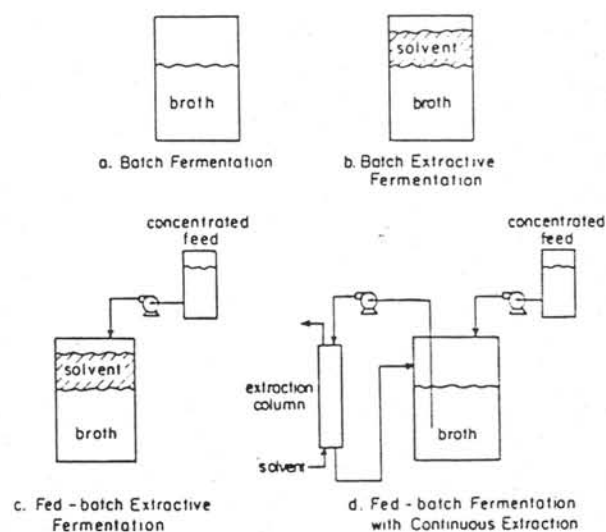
broth

a. Batch Fermentation

solvent

broth

b. Batch Extractive Fermentation

concentrated feed

solvent

broth

c. Fed - batch Extractive Fermentation

concentrated feed

extraction column

solvent

broth

d. Fed - batch Fermentation with Continuous Extraction